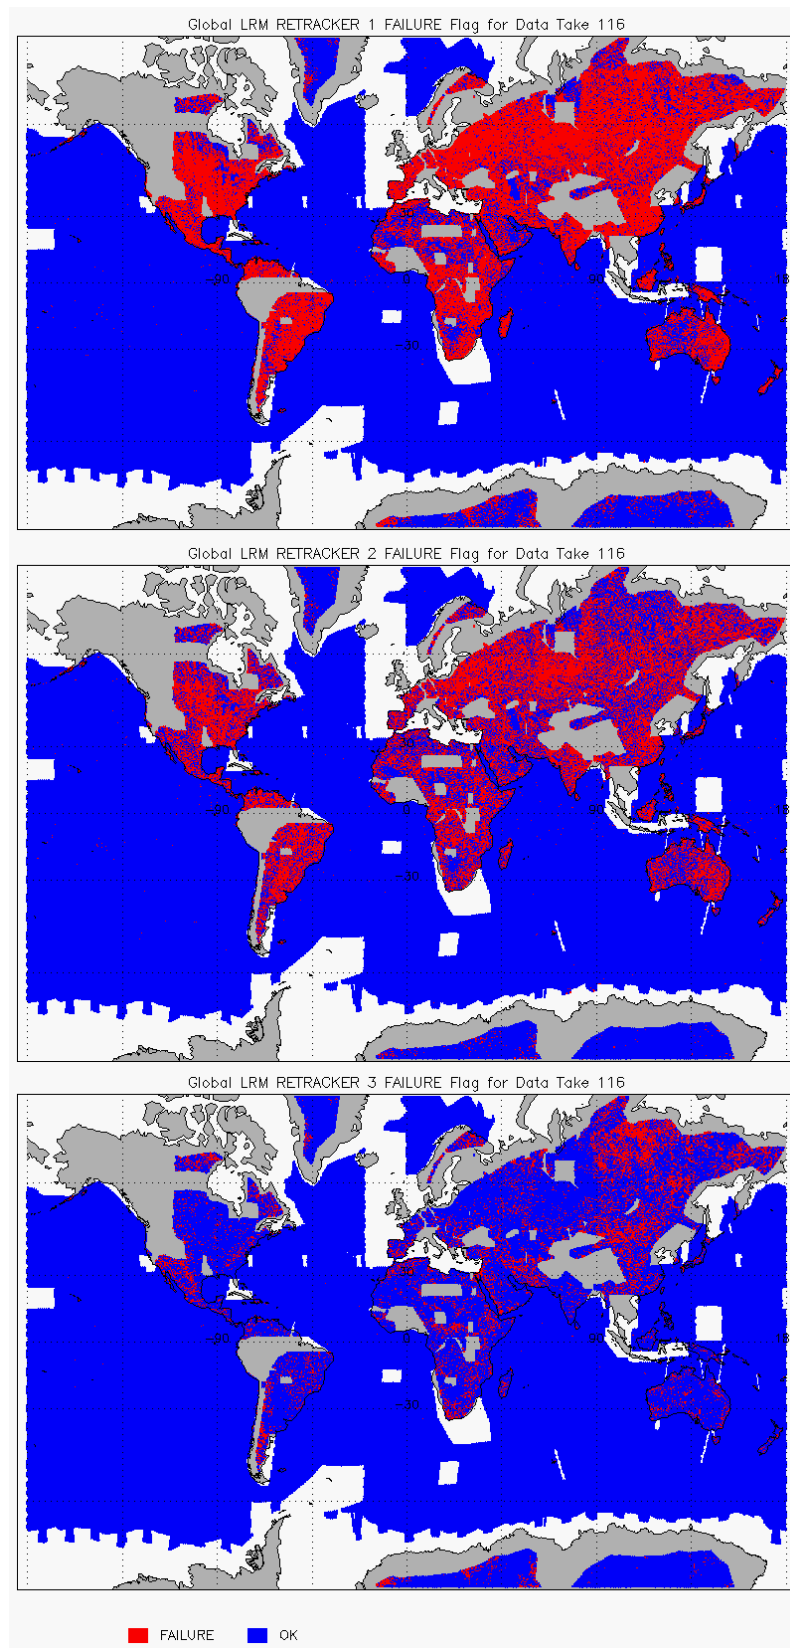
Global LRM RETRACKER 1 FAILURE Flag for Data Take 116

-90

0

90

18

-30

Global LRM RETRACKER 2 FAILURE Flag for Data Take 116

-90

0

90

18

-30

Global LRM RETRACKER 3 FAILURE Flag for Data Take 116

-90

0

90

18

-30

FAILURE OK